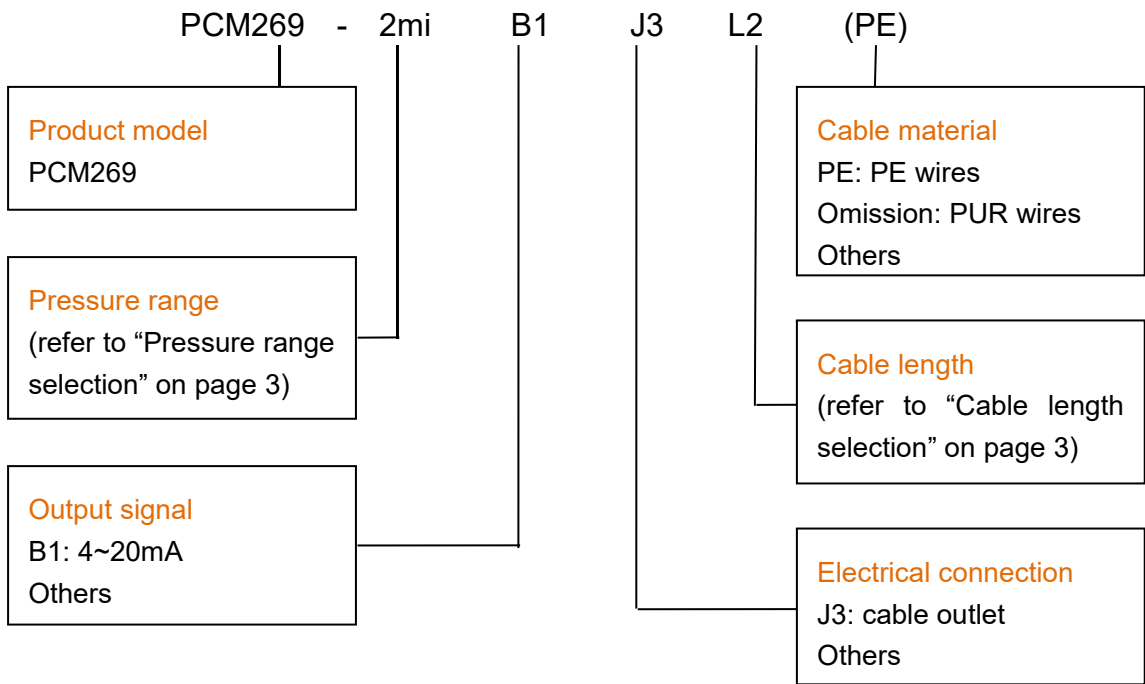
PCM269 - 2mi B1 J3 L2 (PE)

Product model
PCM269

Pressure range
(refer to “Pressure range selection” on page 3)

Output signal
B1: 4~20mA
Others

Cable material
PE: PE wires
Omission: PUR wires
Others

Cable length
(refer to “Cable length selection” on page 3)

Electrical connection
J3: cable outlet
Others